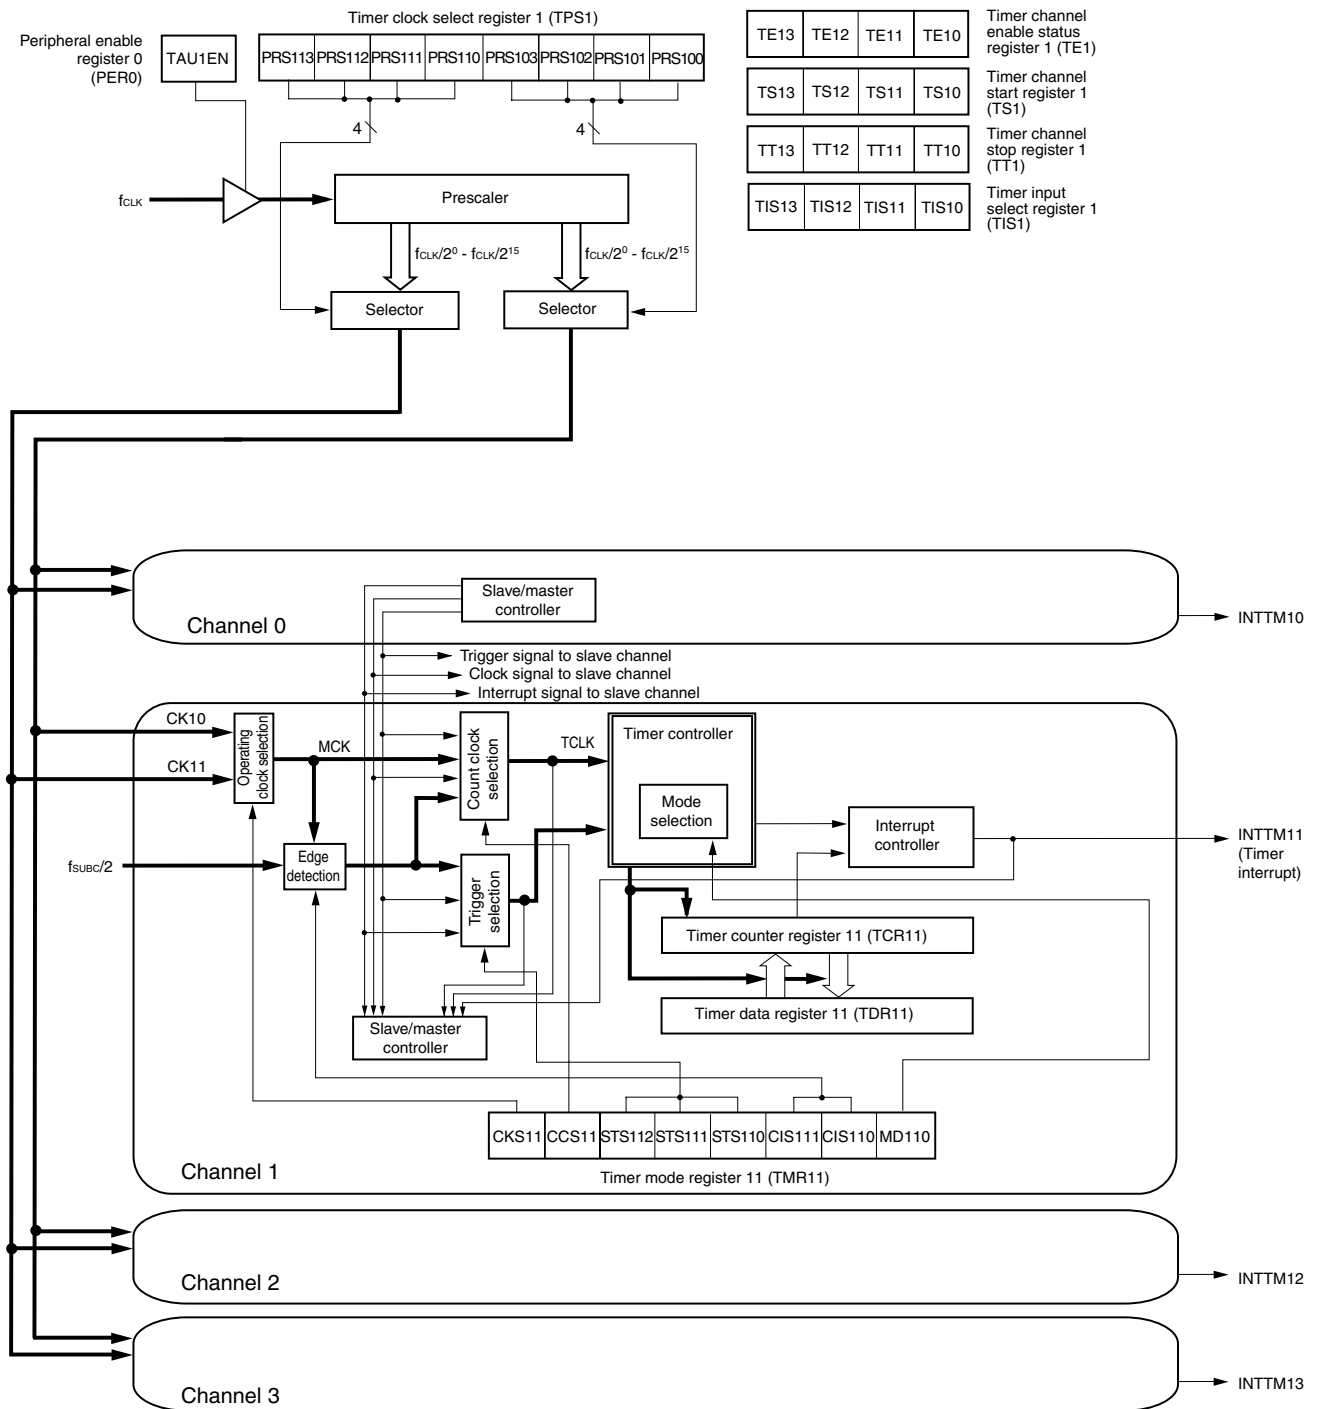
Peripheral enable register 0 (PER0)

TAU1EN

Timer clock select register 1 (TPS1)

| PRS113 | PRS112 | PRS111 | PRS110 | PRS103 | PRS102 | PRS101 | PRS100 |
|---|---|---|---|---|---|---|---|

4

4

| TE13 | TE12 | TE11 | TE10 |
|---|---|---|---|

Timer channel enable status register 1 (TE1)

| TS13 | TS12 | TS11 | TS10 |
|---|---|---|---|

Timer channel start register 1 (TS1)

| TT13 | TT12 | TT11 | TT10 |
|---|---|---|---|

Timer channel stop register 1 (TT1)

| TIS13 | TIS12 | TIS11 | TIS10 |
|---|---|---|---|

Timer input select register 1 (TIS1)

$f_{CLK}$

Prescaler

$f_{CLK}/2^0$ - $f_{CLK}/2^{15}$

$f_{CLK}/2^0$ - $f_{CLK}/2^{15}$

Selector

Selector

Slave/master controller

Channel 0

INTTM10

Trigger signal to slave channel
Clock signal to slave channel
Interrupt signal to slave channel

CK10

CK11

Operating clock selection

MCK

Count clock selection

TCLK

Timer controller

Mode selection

Interrupt controller

INTTM11 (Timer interrupt)

$f_{SUBC}/2$

Edge detection

Trigger selection

Timer counter register 11 (TCR11)

Timer data register 11 (TDR11)

Slave/master controller

| CKS11 | CCS11 | STS112 | STS111 | STS110 | CIS111 | CIS110 | MD110 |
|---|---|---|---|---|---|---|---|

Channel 1

Timer mode register 11 (TMR11)

Channel 2

INTTM12

Channel 3

INTTM13